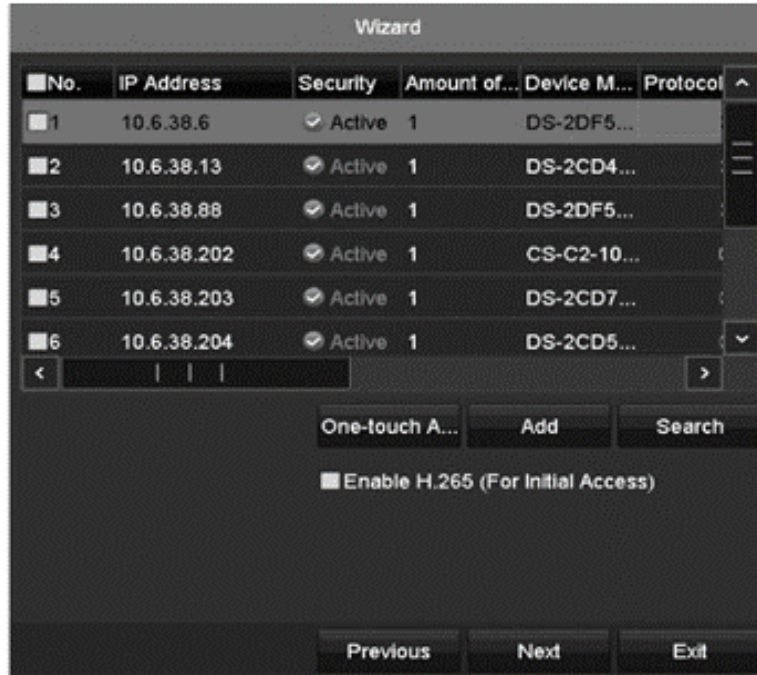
Wizard

| No. | IP Address | Security | Amount of... | Device M... | Protocol |
|---|---|---|---|---|---|
| 1 | 10.6.38.6 | Active | 1 | DS-2DF5... | |
| 2 | 10.6.38.13 | Active | 1 | DS-2CD4... | |
| 3 | 10.6.38.88 | Active | 1 | DS-2DF5... | |
| 4 | 10.6.38.202 | Active | 1 | CS-C2-10... | |
| 5 | 10.6.38.203 | Active | 1 | DS-2CD7... | |
| 6 | 10.6.38.204 | Active | 1 | DS-2CD5... | |

One-touch A... Add Search

Enable H.265 (For Initial Access)

Previous Next Exit